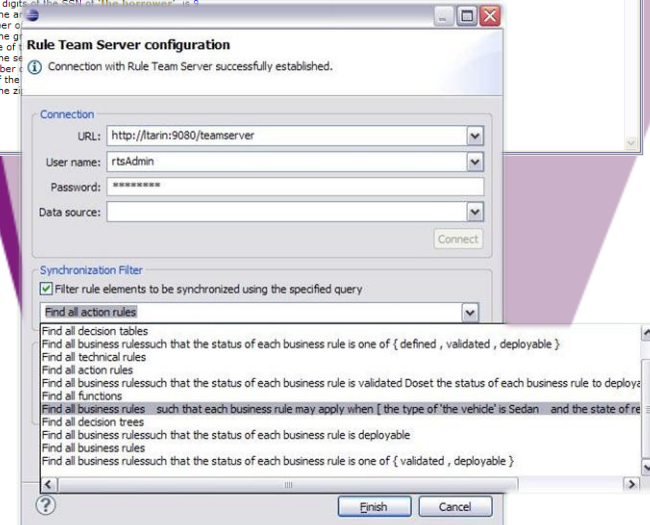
digits of the SSN of 'the borrower' is 9
the ar
ber o
the g
ne of t
the se
ber o
f the
the zi

Rule Team Server configuration
Connection with Rule Team Server successfully established.

Connection
URL: http://ltarin:9080/teamserver
User name: rtsAdmin
Password: ********
Data source:
Connect

Synchronization Filter
Filter rule elements to be synchronized using the specified query
Find all action rules
Find all decision tables
Find all business rulessuch that the status of each business rule is one of { defined , validated , deployable }
Find all technical rules
Find all action rules
Find all business rulessuch that the status of each business rule is validated Doset the status of each business rule to deploya
Find all functions
Find all business rules such that each business rule may apply when [ the type of 'the vehicle' is Sedan and the state of re
Find all decision trees
Find all business rulessuch that the status of each business rule is deployable
Find all business rules
Find all business rulessuch that the status of each business rule is one of { validated , deployable }

Finish Cancel